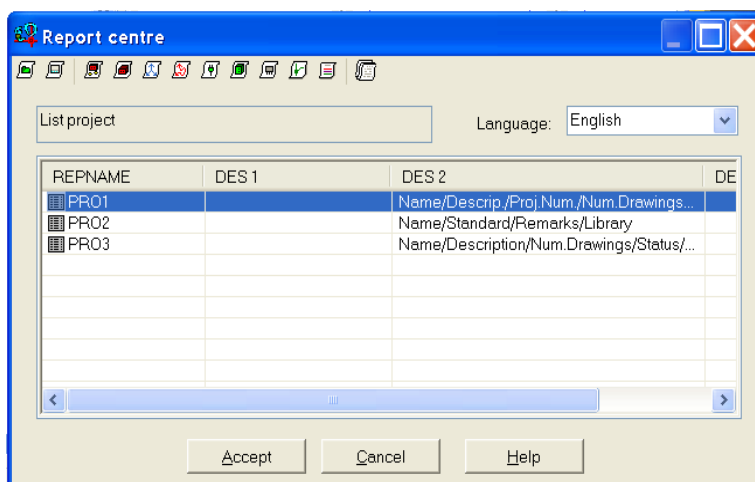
Report centre

List project

Language: English

| REPNAME | DES 1 | DES 2 | DE |
|---|---|---|---|
| PRO1 | | Name/Descrip./Proj.Num./Num.Drawings... | |
| PRO2 | | Name/Standard/Remarks/Library | |
| PRO3 | | Name/Description/Num.Drawings/Status/... | |

Accept Cancel Help